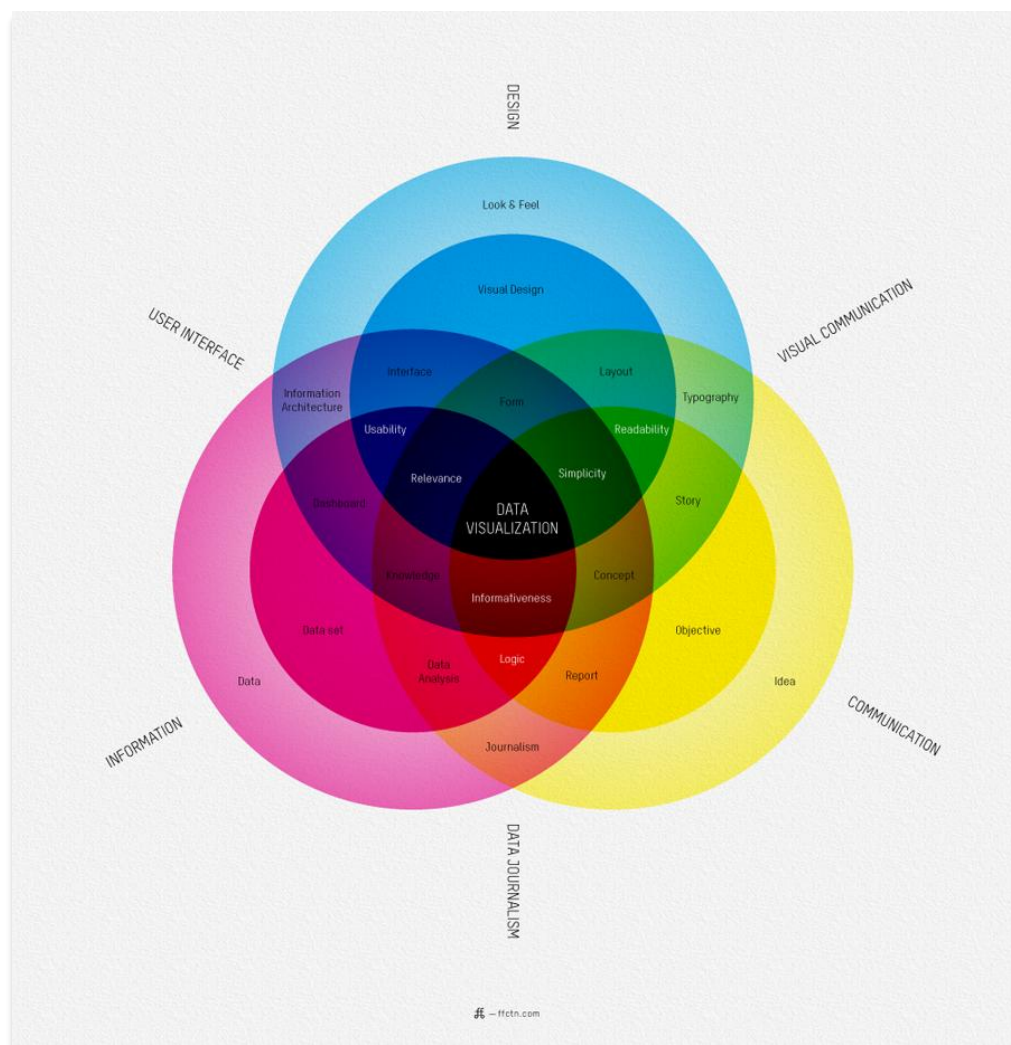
DESIGN

USER INTERFACE

VISUAL COMMUNICATION

Look & Feel

Visual Design

Interface

Layout

Information Architecture

Form

Typography

Usability

Readability

Relevance

Simplicity

Dashboard

DATA VISUALIZATION

Story

Knowledge

Concept

Informativeness

Data set

Objective

Data Analysis

Logic

Report

Data

Idea

Journalism

INFORMATION

COMMUNICATION

DATA JOURNALISM

ff — ffctn.com